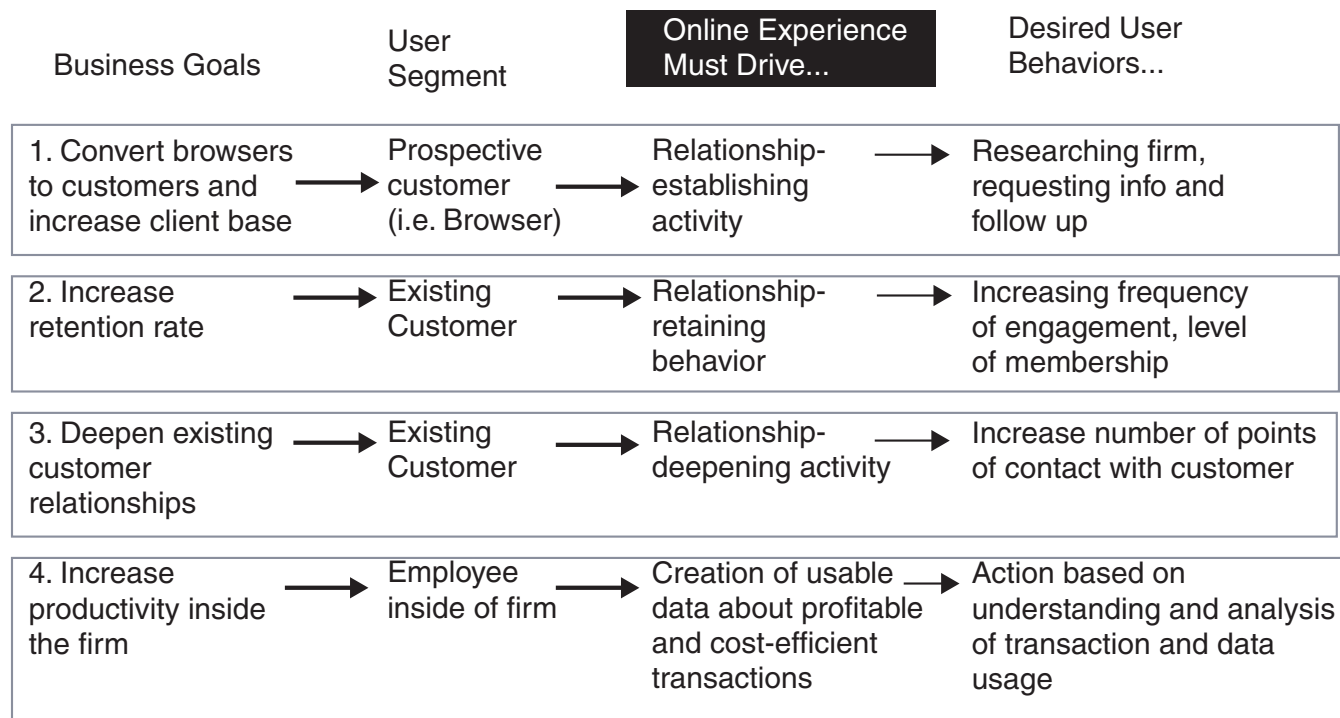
| Business Goals | User Segment | Online Experience Must Drive... | Desired User Behaviors... |
|---|---|---|---|
| 1. Convert browsers to customers and increase client base | Prospective customer (i.e. Browser) | Relationship-establishing activity | Researching firm, requesting info and follow up |
| 2. Increase retention rate | Existing Customer | Relationship-retaining behavior | Increasing frequency of engagement, level of membership |
| 3. Deepen existing customer relationships | Existing Customer | Relationship-deepening activity | Increase number of points of contact with customer |
| 4. Increase productivity inside the firm | Employee inside of firm | Creation of usable data about profitable and cost-efficient transactions | Action based on understanding and analysis of transaction and data usage |